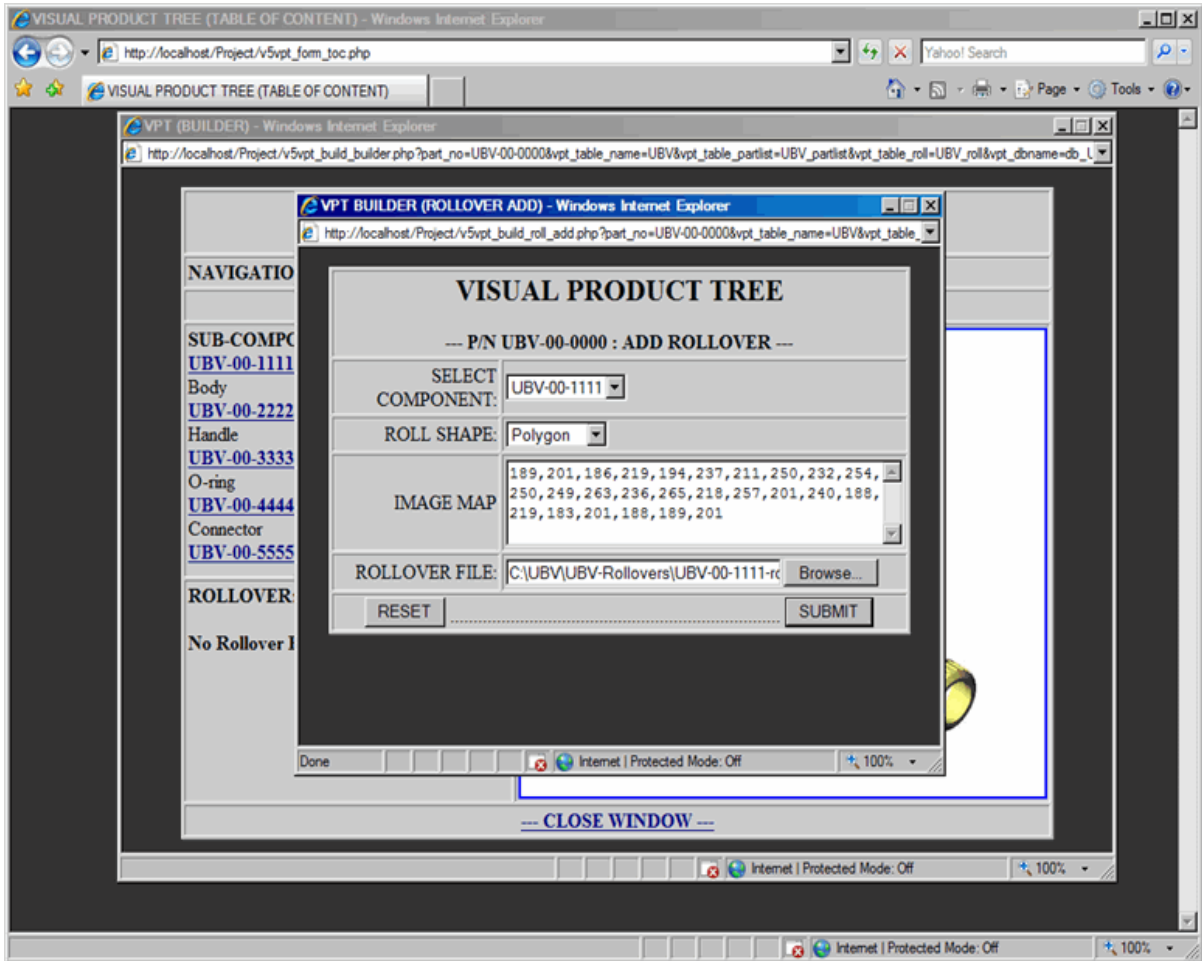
VISUAL PRODUCT TREE (TABLE OF CONTENT) - Windows Internet Explorer

http://localhost/Project/v5vpt_form_toc.php

Yahoo! Search

VISUAL PRODUCT TREE (TABLE OF CONTENT)

Page Tools

VPT (BUILDER) - Windows Internet Explorer

http://localhost/Project/v5vpt_build_builder.php?part_no=UBV-00-0000&vpt_table_name=UBV&vpt_table_partlist=UBV_partlist&vpt_table_roll=UBV_roll&vpt_dbname=db_U

NAVIGATIO

SUB-COMPO
UBV-00-1111
Body
UBV-00-2222
Handle
UBV-00-3333
O-ring
UBV-00-4444
Connector
UBV-00-5555

ROLLOVER

No Rollover I

VPT BUILDER (ROLLOVER ADD) - Windows Internet Explorer

http://localhost/Project/v5vpt_build_roll_add.php?part_no=UBV-00-0000&vpt_table_name=UBV&vpt_table_

VISUAL PRODUCT TREE

--- P/N UBV-00-0000 : ADD ROLLOVER ---

| SELECT COMPONENT: | UBV-00-1111 |
|---|---|
| ROLL SHAPE: | Polygon |
| IMAGE MAP | 189,201,186,219,194,237,211,250,232,254,250,249,263,236,265,218,257,201,240,188,219,183,201,188,189,201 |
| ROLLOVER FILE: | C:\UBV\UBV-Rollovers\UBV-00-1111-rc Browse... |
| RESET | SUBMIT |

Done Internet | Protected Mode: Off 100%

--- CLOSE WINDOW ---

Internet | Protected Mode: Off 100%

Internet | Protected Mode: Off 100%